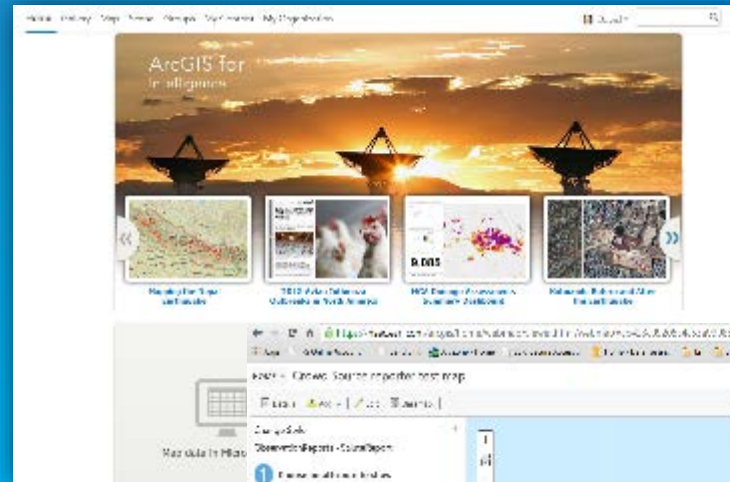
Home Gallery Map Scene Groups My Content My Organization

ArcGIS for Intelligence

Mapping the Nepal earthquake

2015 Avian Influenza Outbreaks in North America

HSV Damage Assessment Summary Dashboard

Kathmandu Before and After the earthquake

Map data in Micro

Crowd Source reporter test map

Observation Reports - Crowd Report

1